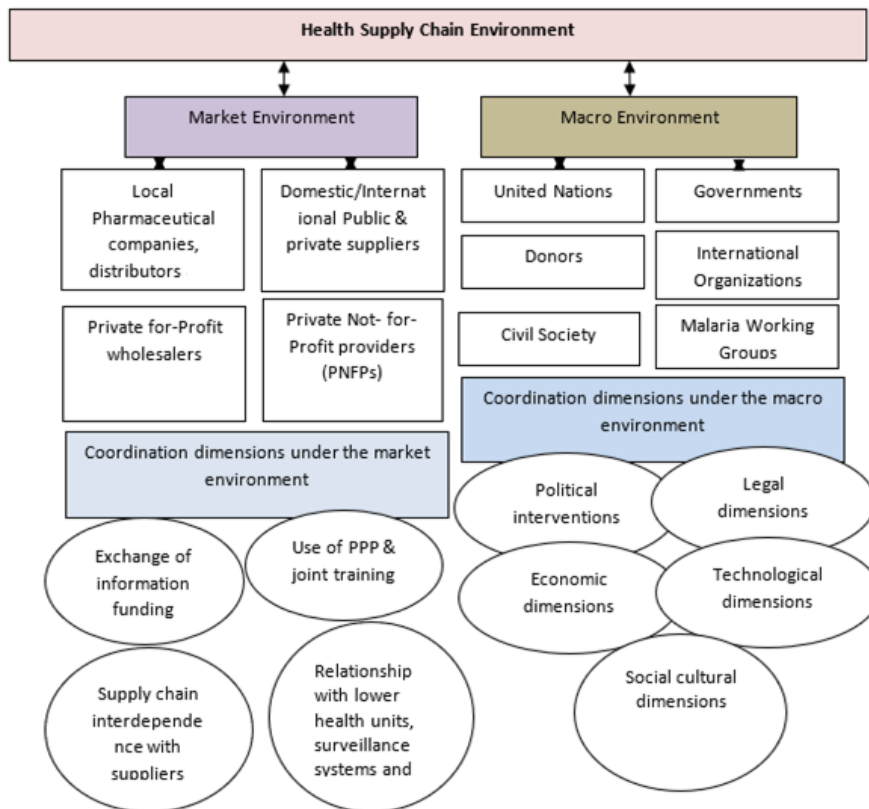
Health Supply Chain Environment

Market Environment

Macro Environment

Local Pharmaceutical companies, distributors

Domestic/International Public & private suppliers

United Nations

Governments

Donors

International Organizations

Private for-Profit wholesalers

Private Not- for-Profit providers (PNFPs)

Civil Society

Malaria Working Groups

Coordination dimensions under the macro environment

Coordination dimensions under the market environment

Political interventions

Legal dimensions

Exchange of information funding

Use of PPP & joint training

Economic dimensions

Technological dimensions

Social cultural dimensions

Supply chain interdependence with suppliers

Relationship with lower health units, surveillance systems and